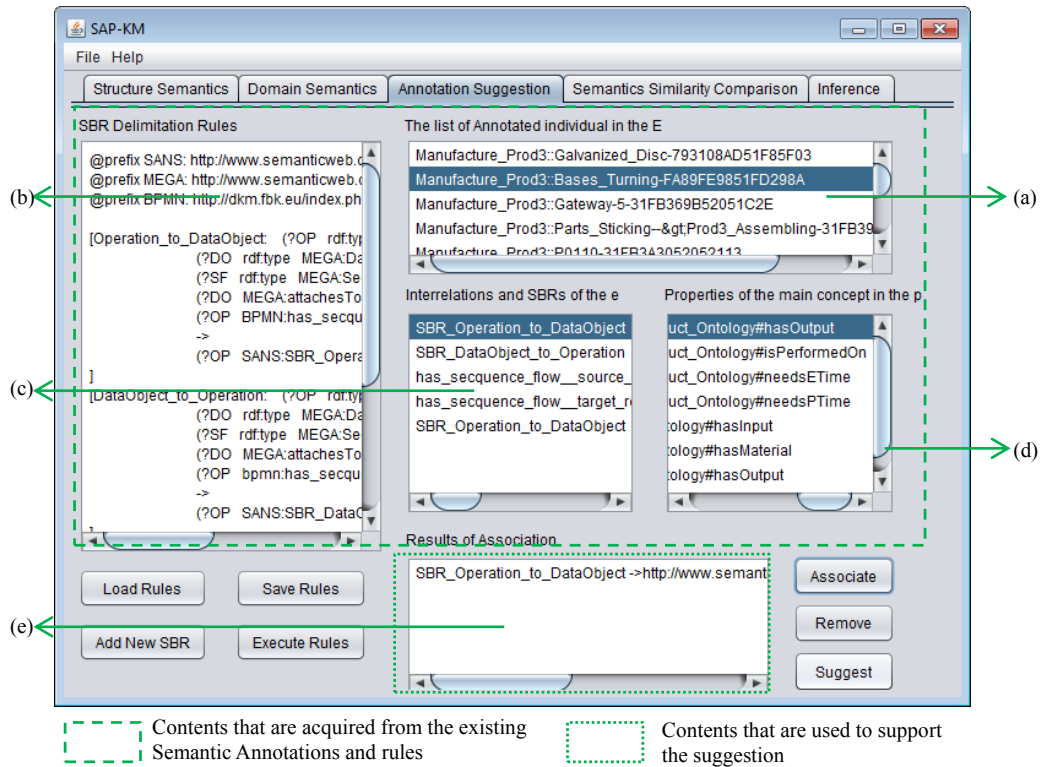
SAP-KM

File Help

Structure Semantics | Domain Semantics | Annotation Suggestion | Semantics Similarity Comparison | Inference

SBR Delimitation Rules

@prefix SANS: http://www.semanticweb.c
@prefix MEGA: http://www.semanticweb.c
@prefix BPMN: http://dkm.fbk.eu/index.ph

[Operation_to_DataObject: (?OP rdf:typ
(?DO rdf:type MEGA:Da
(?SF rdf:type MEGA:Se
(?DO MEGA:attachesTo
(?OP BPMN:has_secqu
->
(?OP SANS:SBR_Opera
]
[DataObject_to_Operation: (?OP rdf:typ
(?DO rdf:type MEGA:Da
(?SF rdf:type MEGA:Se
(?DO MEGA:attachesTo
(?OP bpmn:has_secqu
->
(?OP SANS:SBR_DataC

The list of Annotated individual in the E

Manufacture_Prod3::Galvanized_Disc-793108AD51F85F03
Manufacture_Prod3::Bases_Turning-FA89FE9851FD298A
Manufacture_Prod3::Gateway-5-31FB369B52051C2E
Manufacture_Prod3::Parts_Sticking--&gt;Prod3_Assembling-31FB39
Manufacture_Prod3::P0110-31FB3A3052052113

Interrelations and SBRs of the e

SBR_Operation_to_DataObject
SBR_DataObject_to_Operation
has_secquence_flow__source_
has_secquence_flow__target_r
SBR_Operation_to_DataObject

Properties of the main concept in the p

uct_Ontology#hasOutput
uct_Ontology#isPerformedOn
uct_Ontology#needsETime
uct_Ontology#needsPTime
tology#hasInput
tology#hasMaterial
tology#hasOutput

Results of Association

SBR_Operation_to_DataObject ->http://www.semant

Associate
Remove
Suggest

Load Rules
Save Rules
Add New SBR
Execute Rules

(a)
(b)
(c)
(d)
(e)

Contents that are acquired from the existing Semantic Annotations and rules

Contents that are used to support the suggestion